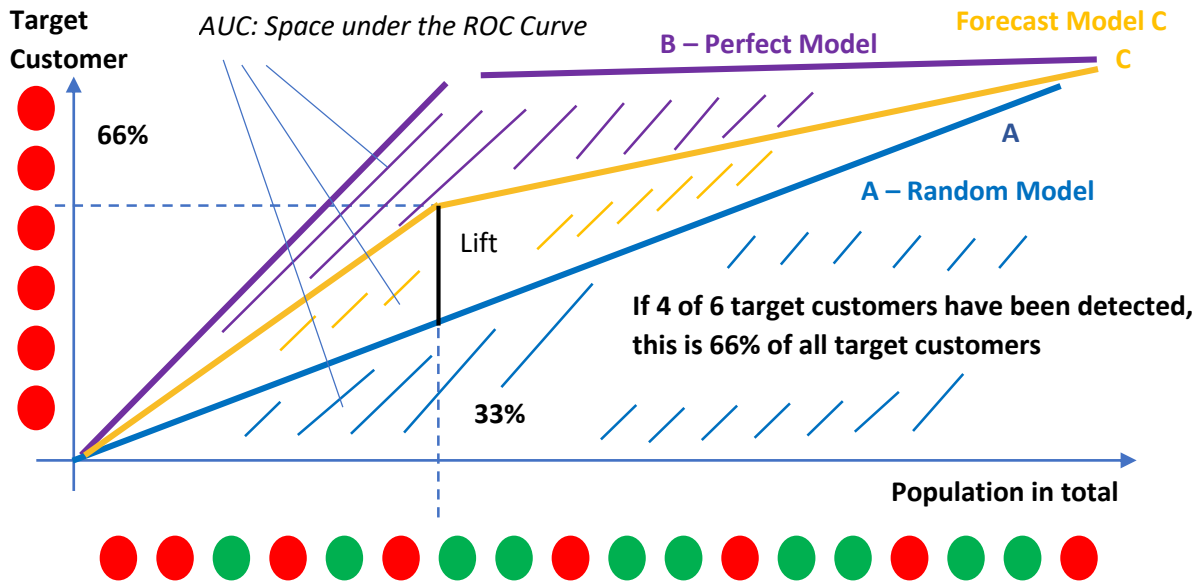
Target Customer

AUC: Space under the ROC Curve

B – Perfect Model

Forecast Model C

C

66%

A

A – Random Model

Lift

If 4 of 6 target customers have been detected, this is 66% of all target customers

33%

Population in total